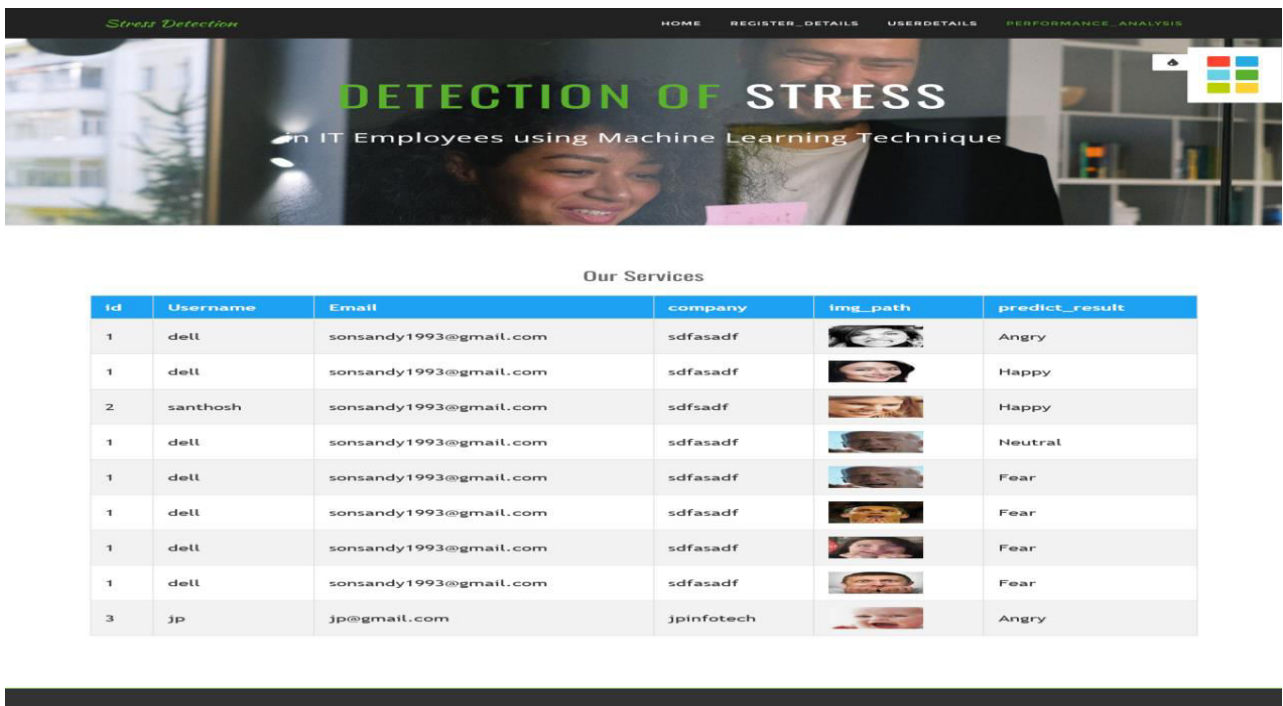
Stress Detection

HOME REGISTER_DETAILS USERDETAILS PERFORMANCE_ANALYSIS

DETECTION OF STRESS

in IT Employees using Machine Learning Technique

Our Services

| id | Username | Email | company | img_path | predict_result |
|---|---|---|---|---|---|
| 1 | dell | sonsandy1993@gmail.com | sdfasadf | | Angry |
| 1 | dell | sonsandy1993@gmail.com | sdfasadf | | Happy |
| 2 | santhosh | sonsandy1993@gmail.com | sdfsadf | | Happy |
| 1 | dell | sonsandy1993@gmail.com | sdfasadf | | Neutral |
| 1 | dell | sonsandy1993@gmail.com | sdfasadf | | Fear |
| 1 | dell | sonsandy1993@gmail.com | sdfasadf | | Fear |
| 1 | dell | sonsandy1993@gmail.com | sdfasadf | | Fear |
| 1 | dell | sonsandy1993@gmail.com | sdfasadf | | Fear |
| 3 | jp | jp@gmail.com | jpinfotech | | Angry |